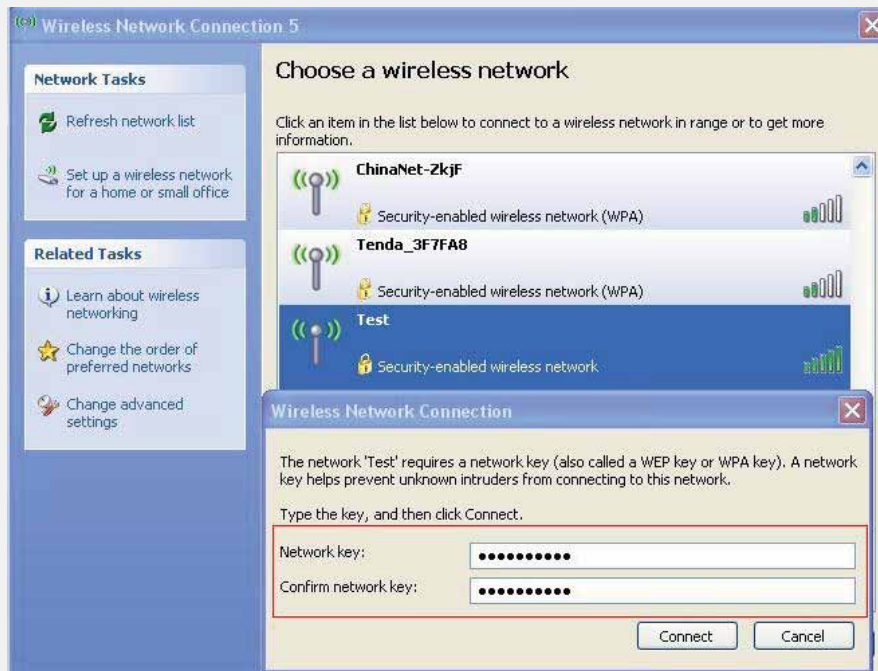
Wireless Network Connection 5

Network Tasks

Refresh network list

Set up a wireless network for a home or small office

Related Tasks

Learn about wireless networking

Change the order of preferred networks

Change advanced settings

Choose a wireless network

Click an item in the list below to connect to a wireless network in range or to get more information.

ChinaNet-ZkjF
Security-enabled wireless network (WPA)

Tenda_3F7FA8
Security-enabled wireless network (WPA)

Test
Security-enabled wireless network

Wireless Network Connection

The network 'Test' requires a network key (also called a WEP key or WPA key). A network key helps prevent unknown intruders from connecting to this network.

Type the key, and then click Connect.

Network key: ●●●●●●●●●●

Confirm network key: ●●●●●●●●●●

Connect Cancel